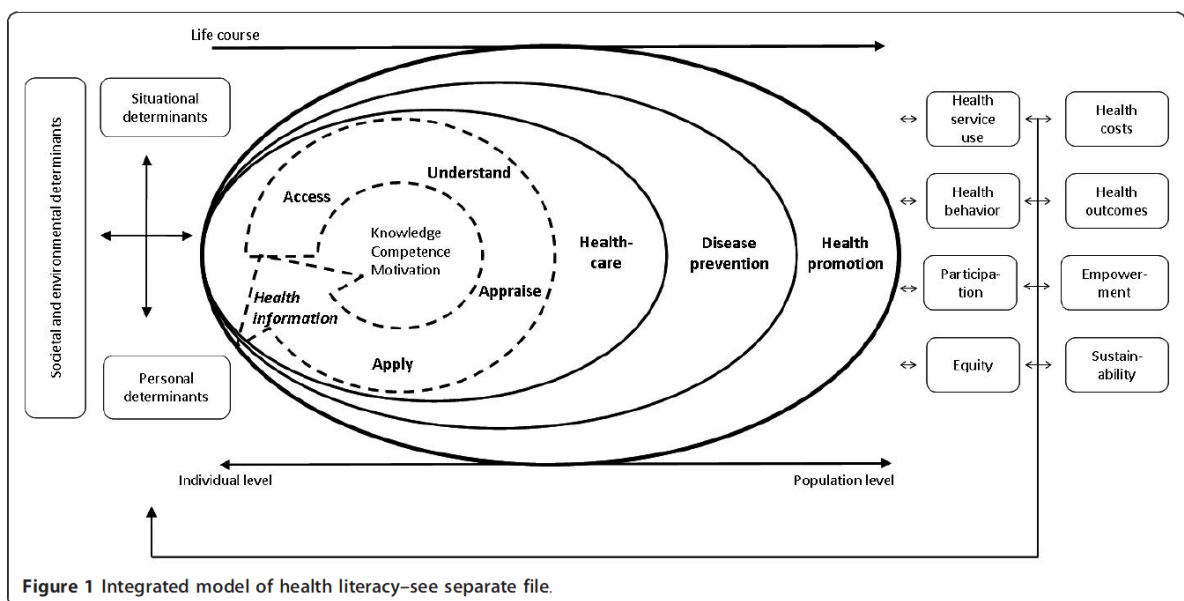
Life course

Societal and environmental determinants

Situational determinants

Personal determinants

Access

Understand

Knowledge
Competence
Motivation

Health information

Appraise

Apply

Health-care

Disease prevention

Health promotion

Health service use

Health costs

Health behavior

Health outcomes

Participation

Empowerment

Equity

Sustainability

Individual level

Population level

Figure 1 Integrated model of health literacy–see separate file.